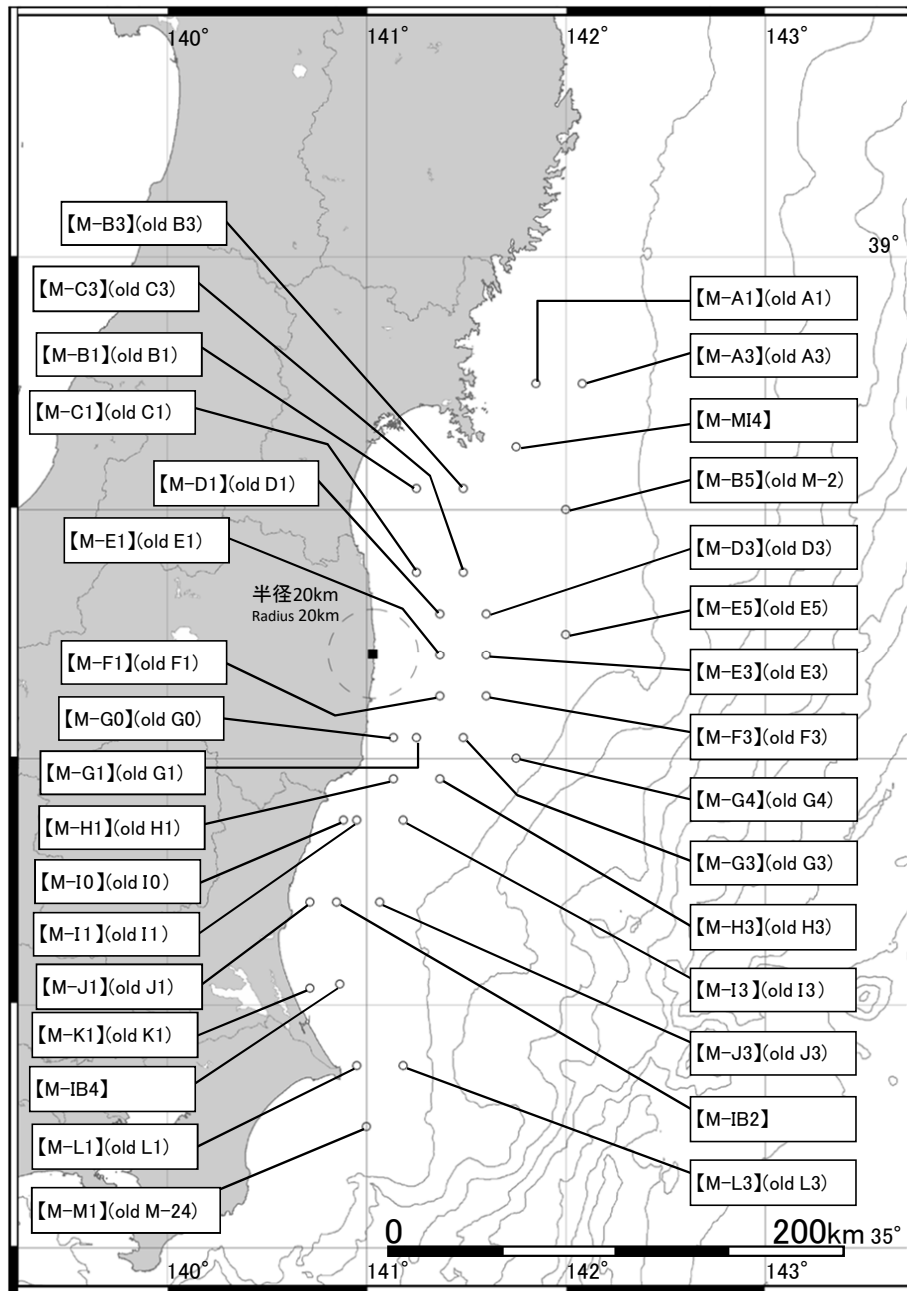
140°
141°
142°
143°
39°

【M-B3】(old B3)
【M-C3】(old C3)
【M-B1】(old B1)
【M-C1】(old C1)
【M-D1】(old D1)
【M-E1】(old E1)
半径20km
Radius 20km
【M-F1】(old F1)
【M-G0】(old G0)
【M-G1】(old G1)
【M-H1】(old H1)
【M-I0】(old I0)
【M-I1】(old I1)
【M-J1】(old J1)
【M-K1】(old K1)
【M-IB4】
【M-L1】(old L1)
【M-M1】(old M-24)

【M-A1】(old A1)
【M-A3】(old A3)
【M-MI4】
【M-B5】(old M-2)
【M-D3】(old D3)
【M-E5】(old E5)
【M-E3】(old E3)
【M-F3】(old F3)
【M-G4】(old G4)
【M-G3】(old G3)
【M-H3】(old H3)
【M-I3】(old I3)
【M-J3】(old J3)
【M-IB2】
【M-L3】(old L3)

0
200km
35°
140°
141°
142°
143°